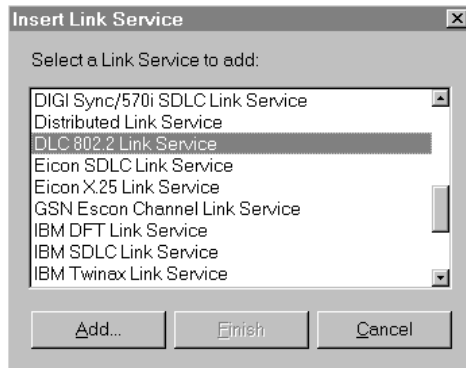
Insert Link Service

Select a Link Service to add:

DIGI Sync/570i SDLC Link Service
Distributed Link Service
DLC 802.2 Link Service
Eicon SDLC Link Service
Eicon X.25 Link Service
GSN Escon Channel Link Service
IBM DFT Link Service
IBM SDLC Link Service
IBM Twinax Link Service

Add...
Finish
Cancel